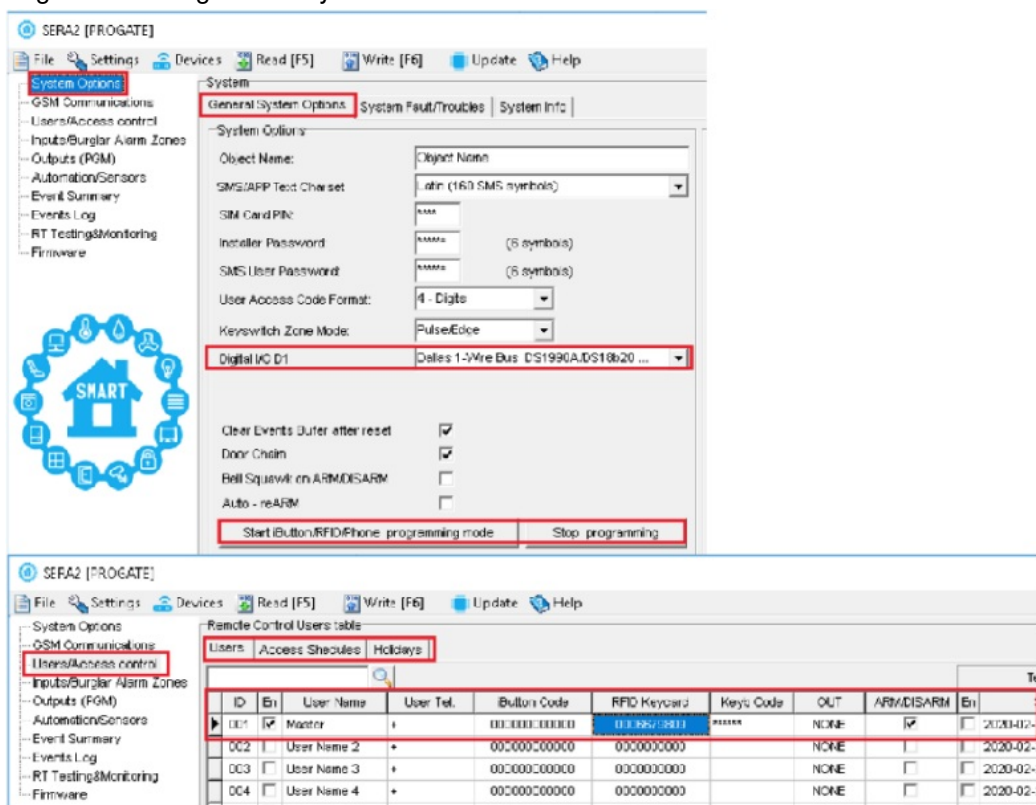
SERA2 [PROGATE]

File Settings Devices Read [F5] Write [F6] Update Help

System Options
GSM Communications
Users/Access control
Inputs/Burglar Alarm Zones
Outputs (PGM)
Automation/Sensors
Event Summary
Events Log
RT Testing&Monitoring
Firmware

SMART

System
General System Options | System Fault/Troubles | System Info

System Options
Object Name: Object Name
SMS/APP Text Charset: Latin (160 SMS symbols)
SIM Card PIN: ****
Installer Password: ****** (6 symbols)
SMS User Password: ****** (6 symbols)
User Access Code Format: 4 - Digits
Keyswitch Zone Mode: Pulse/Edge
Digital I/O D1: Dallas 1-Wire Bus DS1990A/DS18b20 ...

Clear Events Bufer after reset
Door Chaim
Bell Squawk on ARM/DISARM
Auto - reARM

Start iButton/RFID/Phone programming mode | Stop programming

SERA2 [PROGATE]

File Settings Devices Read [F5] Write [F6] Update Help

System Options
GSM Communications
Users/Access control
Inputs/Burglar Alarm Zones
Outputs (PGM)
Automation/Sensors
Event Summary
Events Log
RT Testing&Monitoring
Firmware

Remote Control Users table
Users | Access Shedules | Holidays

| ID | En | User Name | User Tel. | Button Code | RFID Keycard | Keys Code | OUT | ARM/DISARM | En | Te |
|---|---|---|---|---|---|---|---|---|---|---|
| 001 | ☑ | Master | + | 000000000000 | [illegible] | ****** | NONE | ☑ | ☐ | 2020-02- |
| 002 | ☐ | User Name 2 | + | 000000000000 | 0000000000 | | NONE | ☐ | ☐ | 2020-02- |
| 003 | ☐ | User Name 3 | + | 000000000000 | 0000000000 | | NONE | ☐ | ☐ | 2020-02- |
| 004 | ☐ | User Name 4 | + | 000000000000 | 0000000000 | | NONE | ☐ | ☐ | 2020-02- |